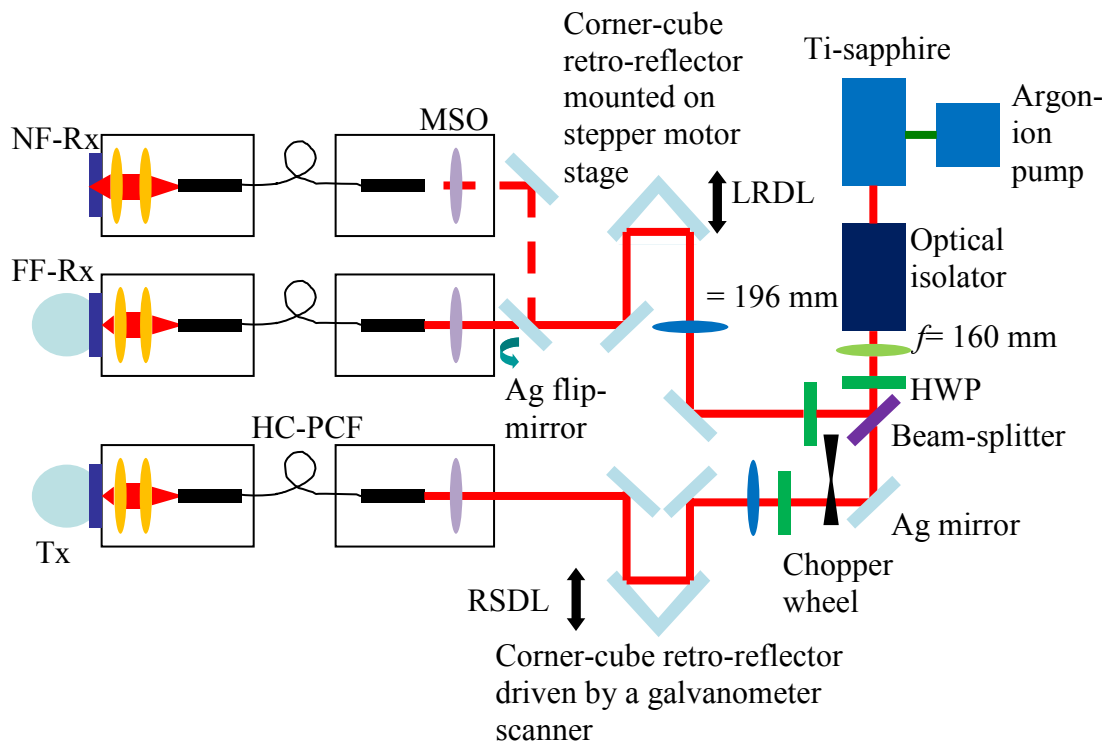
Corner-cube retro-reflector mounted on stepper motor stage

Ti-sapphire

Argon-ion pump

NF-Rx

MSO

LRDL

FF-Rx

= 196 mm

Optical isolator

$f$= 160 mm

HWP

Ag flip-mirror

Beam-splitter

HC-PCF

Tx

Ag mirror

Chopper wheel

RSDL

Corner-cube retro-reflector driven by a galvanometer scanner